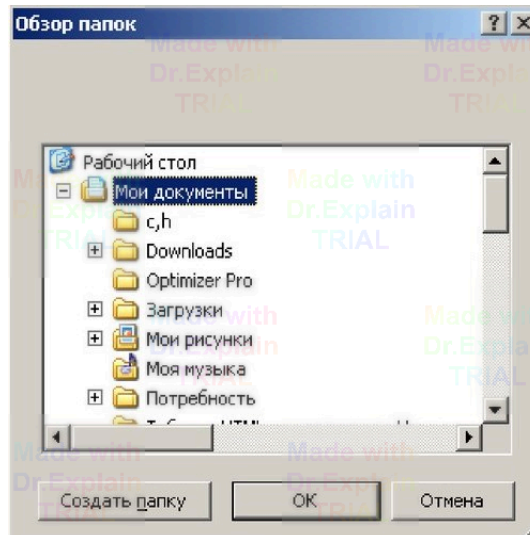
Обзор папок
?
×

Made with Dr.Explain TRIAL

Made with Dr.Explain TRIAL

Рабочий стол
Мои документы
c,h
Downloads
Optimizer Pro
Загрузки
Мои рисунки
Моя музыка
Потребность
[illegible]

Made with Dr.Explain TRIAL

Made with Dr.Explain TRIAL

Made with Dr.Explain TRIAL

Made with Dr.Explain TRIAL

Made with Dr.Explain TRIAL

Made with Dr.Explain TRIAL

Создать папку
OK
Отмена